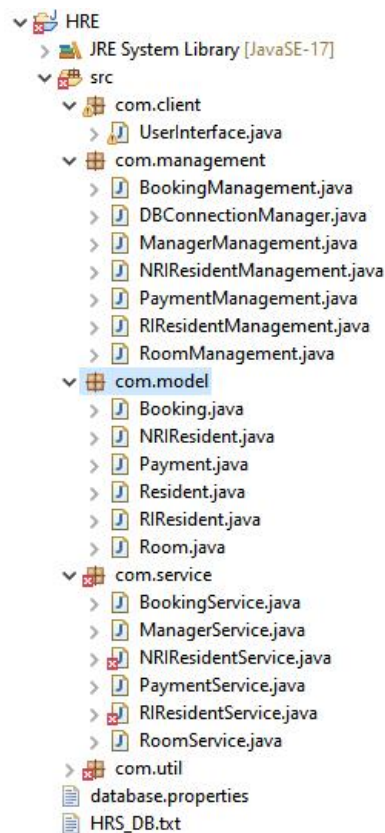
HRE
JRE System Library [JavaSE-17]
src
com.client
UserInterface.java
com.management
BookingManagement.java
DBConnectionManager.java
ManagerManagement.java
NRIResidentManagement.java
PaymentManagement.java
RIResidentManagement.java
RoomManagement.java
com.model
Booking.java
NRIResident.java
Payment.java
Resident.java
RIResident.java
Room.java
com.service
BookingService.java
ManagerService.java
NRIResidentService.java
PaymentService.java
RIResidentService.java
RoomService.java
com.util
database.properties
HRS_DB.txt